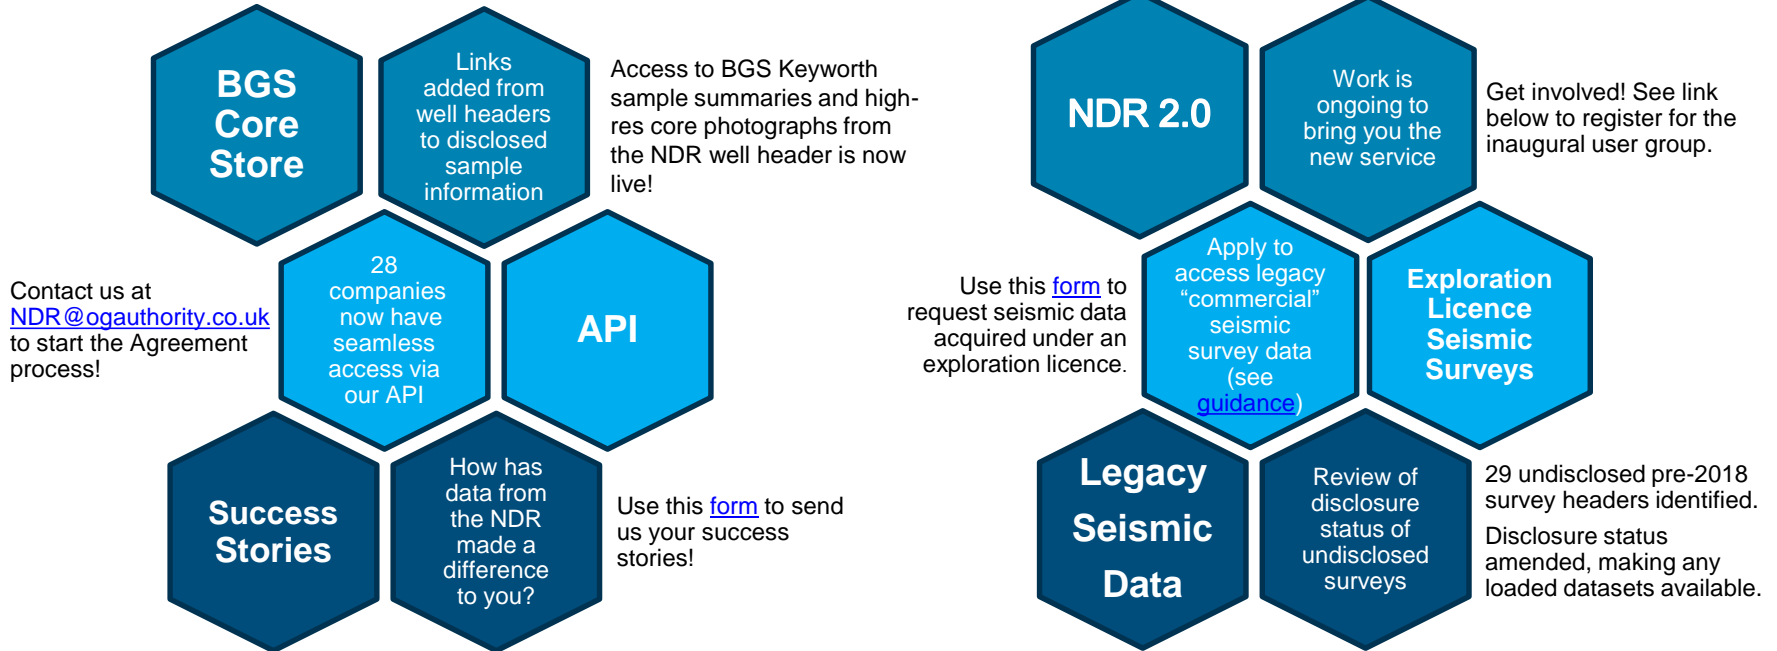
BGS Core Store

Links added from well headers to disclosed sample information

Access to BGS Keyworth sample summaries and high-res core photographs from the NDR well header is now live!

Contact us at NDR@ogauthority.co.uk to start the Agreement process!

28 companies now have seamless access via our API

API

Success Stories

How has data from the NDR made a difference to you?

Use this form to send us your success stories!

NDR 2.0

Work is ongoing to bring you the new service

Get involved! See link below to register for the inaugural user group.

Use this form to request seismic data acquired under an exploration licence.

Apply to access legacy “commercial” seismic survey data (see guidance)

Exploration Licence Seismic Surveys

Legacy Seismic Data

Review of disclosure status of undisclosed surveys

29 undisclosed pre-2018 survey headers identified.

Disclosure status amended, making any loaded datasets available.